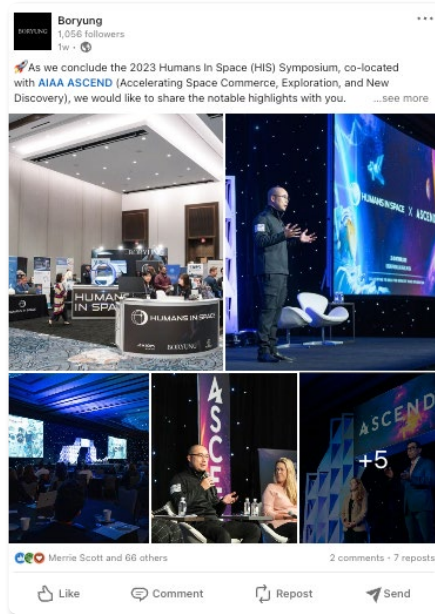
BORYUNG

Boryung
1,056 followers
1w •

🚀As we conclude the 2023 Humans In Space (HIS) Symposium, co-located with AIAA ASCEND (Accelerating Space Commerce, Exploration, and New Discovery), we would like to share the notable highlights with you. ...see more

HUMANS IN SPACE
HUMANS IN SPACE
BORYUNG
HUMANS IN SPACE X ASCEND
ASCE
ASCEND
+5

Merrie Scott and 66 others
2 comments • 7 reposts

Like
Comment
Repost
Send